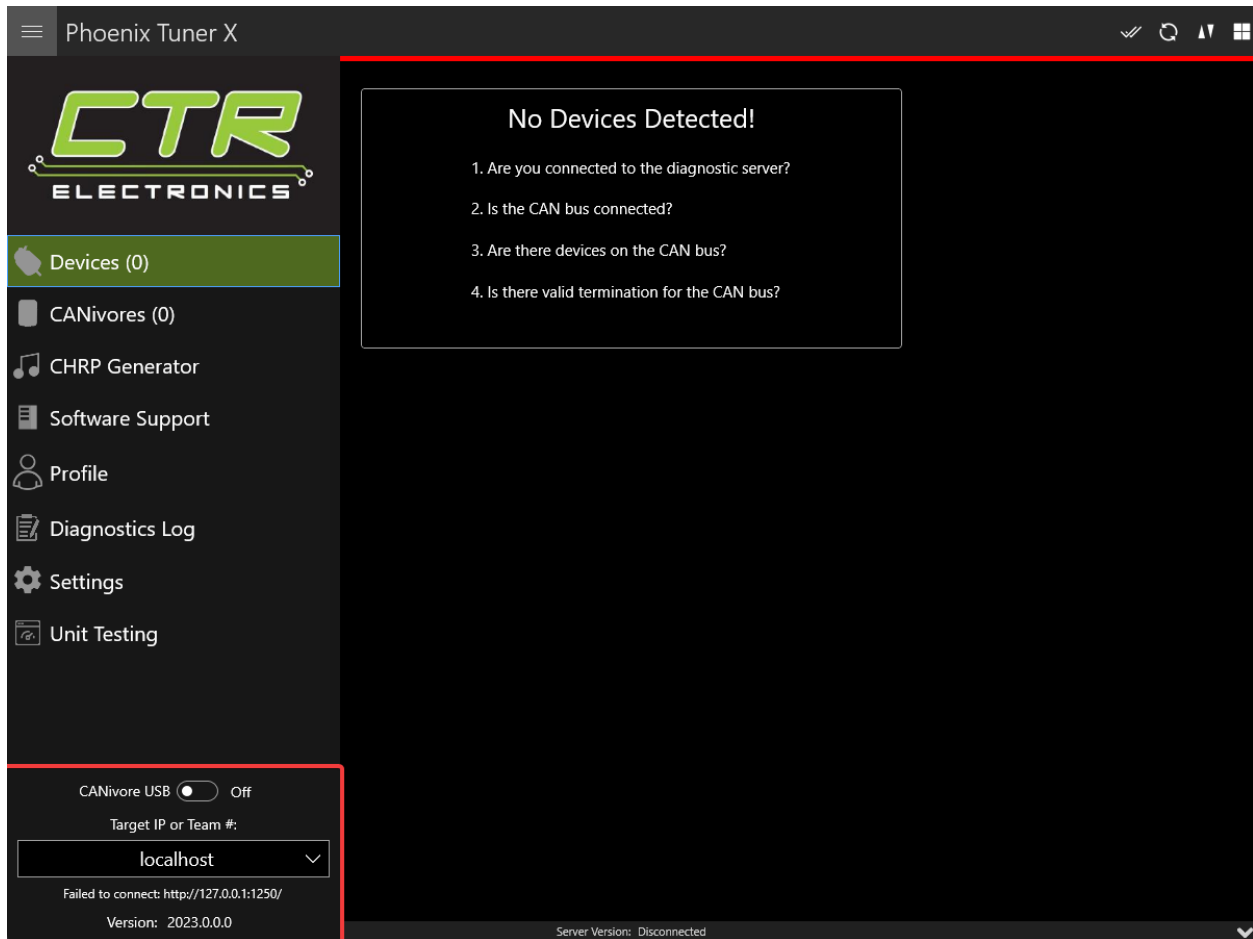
Phoenix Tuner X

CTR
ELECTRONICS

Devices (0)
CANivores (0)
CHRP Generator
Software Support
Profile
Diagnostics Log
Settings
Unit Testing

CANivore USB Off
Target IP or Team #:
localhost
Failed to connect: http://127.0.0.1:1250/
Version: 2023.0.0.0

No Devices Detected!

1. Are you connected to the diagnostic server?

2. Is the CAN bus connected?

3. Are there devices on the CAN bus?

4. Is there valid termination for the CAN bus?

Server Version: Disconnected